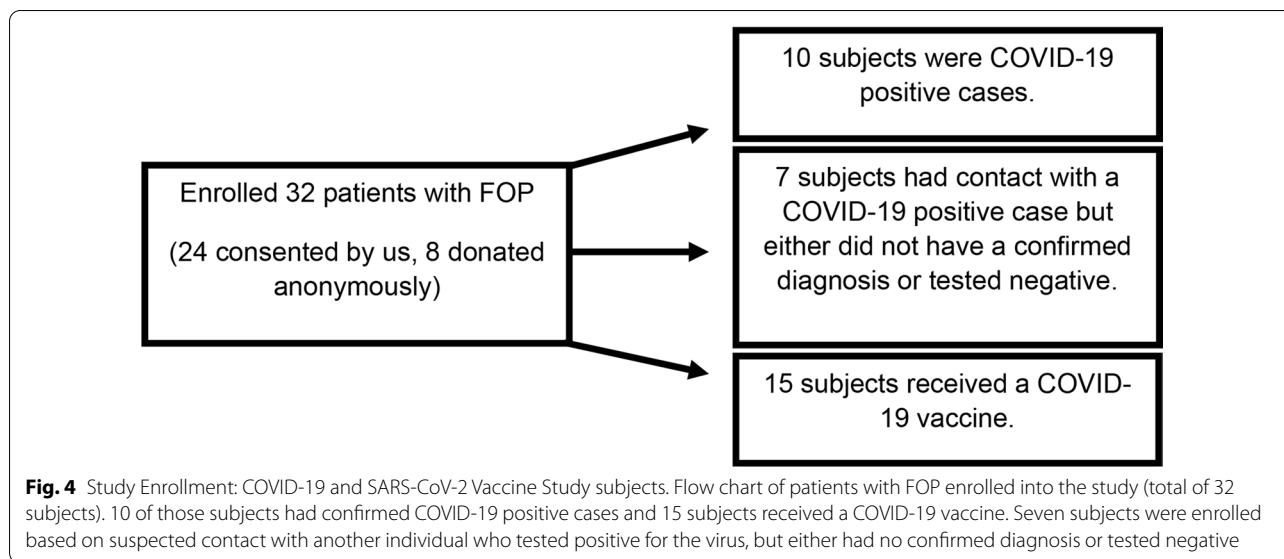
Enrolled 32 patients with FOP

(24 consented by us, 8 donated anonymously)

10 subjects were COVID-19 positive cases.

7 subjects had contact with a COVID-19 positive case but either did not have a confirmed diagnosis or tested negative.

15 subjects received a COVID-19 vaccine.

**Fig. 4** Study Enrollment: COVID-19 and SARS-CoV-2 Vaccine Study subjects. Flow chart of patients with FOP enrolled into the study (total of 32 subjects). 10 of those subjects had confirmed COVID-19 positive cases and 15 subjects received a COVID-19 vaccine. Seven subjects were enrolled based on suspected contact with another individual who tested positive for the virus, but either had no confirmed diagnosis or tested negative